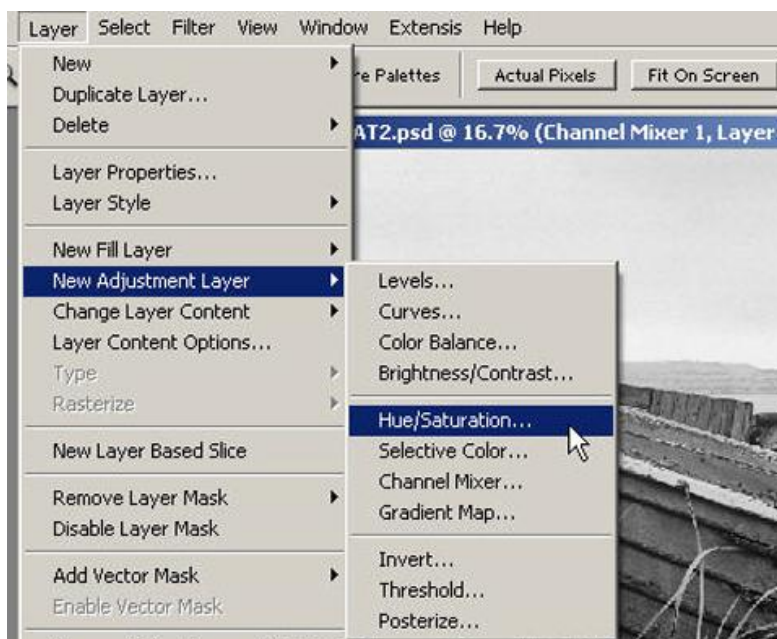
Layer Select Filter View Window Extensis Help

New
Duplicate Layer...
Delete

Layer Properties...
Layer Style

New Fill Layer
New Adjustment Layer
Change Layer Content
Layer Content Options...
Type
Rasterize

New Layer Based Slice

Remove Layer Mask
Disable Layer Mask

Add Vector Mask
Enable Vector Mask

Levels...
Curves...
Color Balance...
Brightness/Contrast...

Hue/Saturation...
Selective Color...
Channel Mixer...
Gradient Map...

Invert...
Threshold...
Posterize...

e Palettes
Actual Pixels
Fit On Screen

AT2.psd @ 16.7% (Channel Mixer 1, Layer